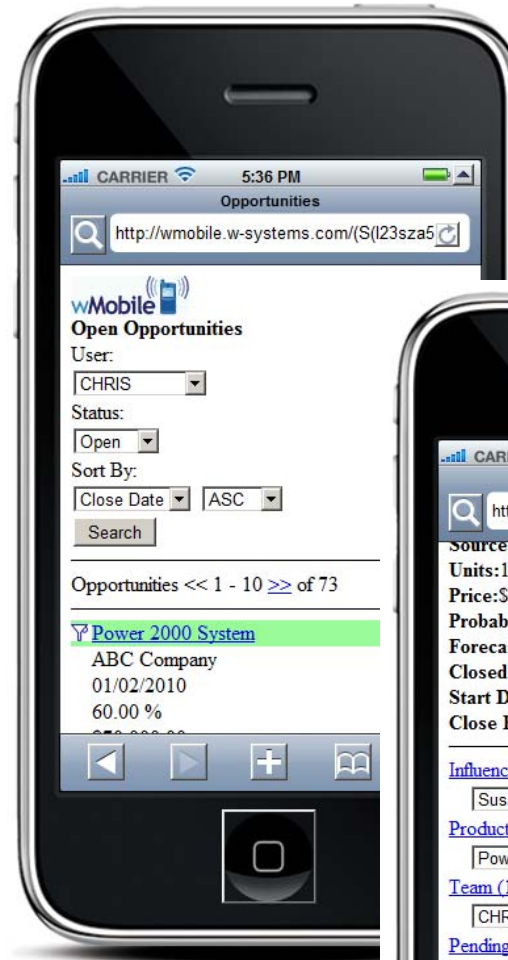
CARRIER 5:36 PM
Opportunities
http://wmobile.w-systems.com/(S(l23sza5

wMobile
Open Opportunities
User:
CHRIS
Status:
Open
Sort By:
Close Date ASC
Search

Opportunities << 1 - 10 >> of 73

Power 2000 System
ABC Company
01/02/2010
60.00 %

CARR
htt
Source
Units:1
Price:$
Probab
Foreca
Closed
Start D
Close
Influenc
Sus
Product
Pow
Team (
CHR
Pending